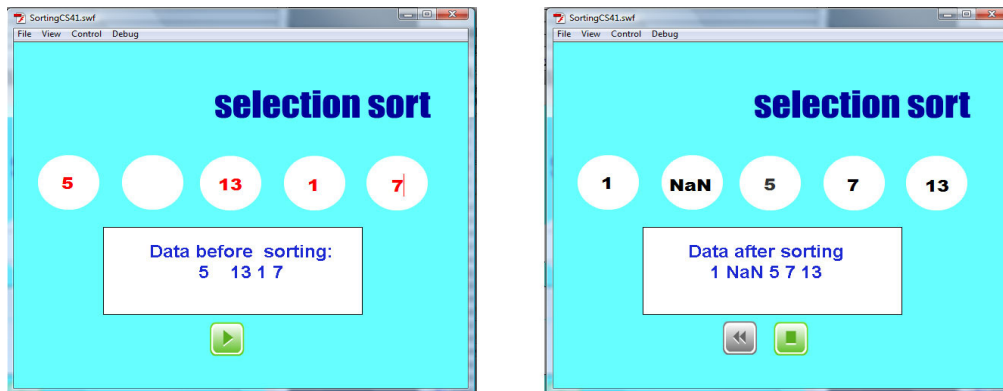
SortingCS41.swf

File View Control Debug

selection sort

5

13

1

7

Data before sorting:
5 13 1 7

SortingCS41.swf

File View Control Debug

selection sort

1

NaN

5

7

13

Data after sorting
1 NaN 5 7 13